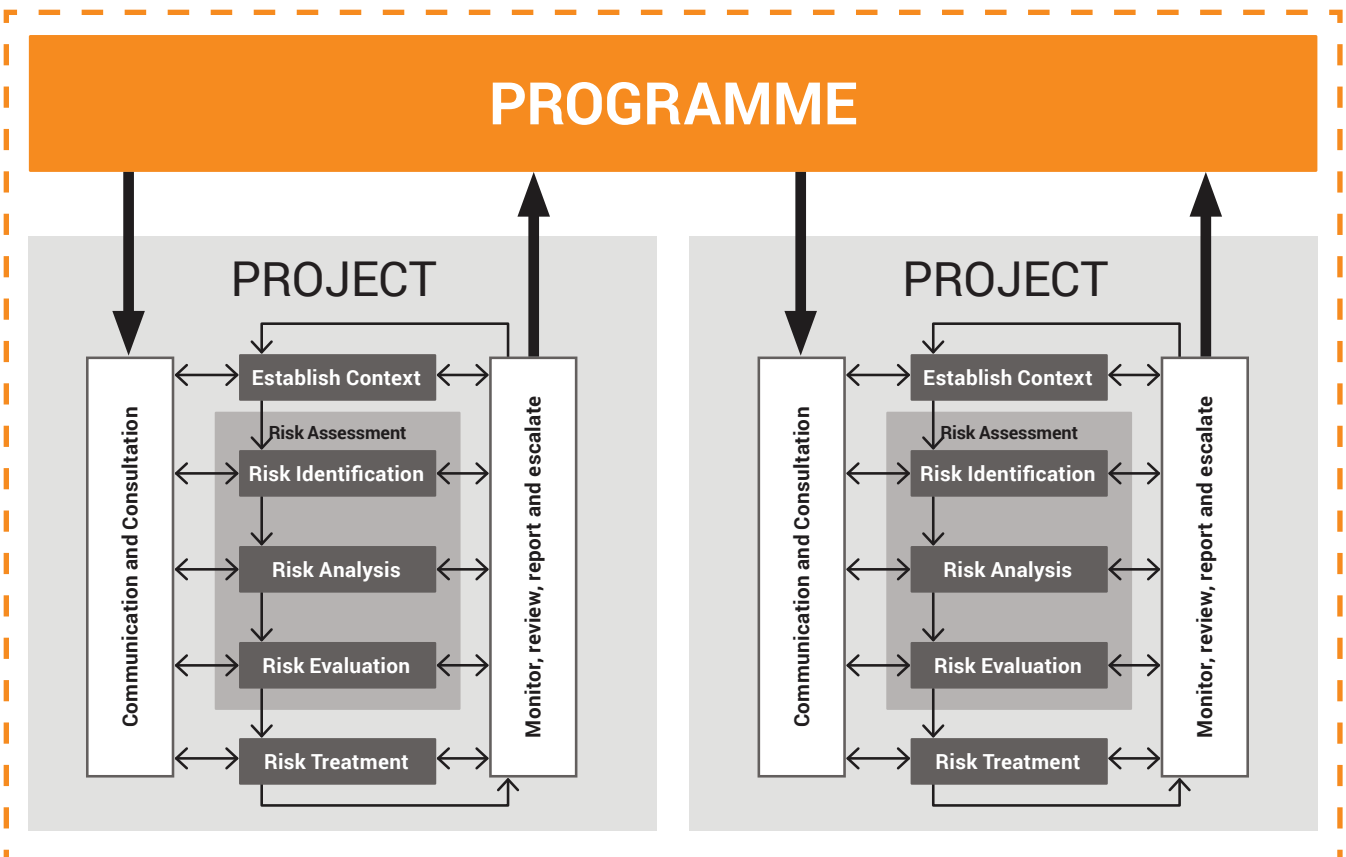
PROGRAMME

PROJECT

Communication and Consultation

Establish Context

Risk Assessment

Risk Identification

Risk Analysis

Risk Evaluation

Risk Treatment

Monitor, review, report and escalate

PROJECT

Communication and Consultation

Establish Context

Risk Assessment

Risk Identification

Risk Analysis

Risk Evaluation

Risk Treatment

Monitor, review, report and escalate